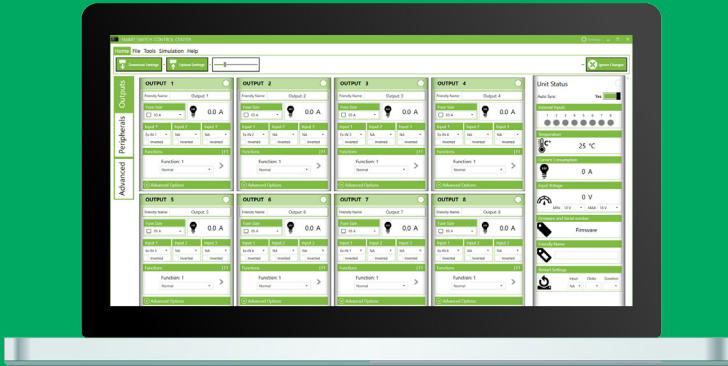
SMART SWITCH CONTROL CENTER

Home File Tools Simulation Help

Download Settings
Upload Settings
System Changes

Outputs
Peripherals
Advanced

OUTPUT 1
Friendly Name: Output: 1
Fuse Size
10 A
0.0 A
Input 1 Input 2 Input 3
Inverted Inverted Inverted
Functions
Function: 1
Normal
Advanced Options

OUTPUT 2
Friendly Name: Output: 2
Fuse Size
10 A
0.0 A
Input 1 Input 2 Input 3
Inverted Inverted Inverted
Functions
Function: 1
Normal
Advanced Options

OUTPUT 3
Friendly Name: Output: 3
Fuse Size
10 A
0.0 A
Input 1 Input 2 Input 3
Inverted Inverted Inverted
Functions
Function: 1
Normal
Advanced Options

OUTPUT 4
Friendly Name: Output: 4
Fuse Size
10 A
0.0 A
Input 1 Input 2 Input 3
Inverted Inverted Inverted
Functions
Function: 1
Normal
Advanced Options

OUTPUT 5
Friendly Name: Output: 5
Fuse Size
10 A
0.0 A
Input 1 Input 2 Input 3
Inverted Inverted Inverted
Functions
Function: 1
Normal
Advanced Options

OUTPUT 6
Friendly Name: Output: 6
Fuse Size
10 A
0.0 A
Input 1 Input 2 Input 3
Inverted Inverted Inverted
Functions
Function: 1
Normal
Advanced Options

OUTPUT 7
Friendly Name: Output: 7
Fuse Size
10 A
0.0 A
Input 1 Input 2 Input 3
Inverted Inverted Inverted
Functions
Function: 1
Normal
Advanced Options

OUTPUT 8
Friendly Name: Output: 8
Fuse Size
10 A
0.0 A
Input 1 Input 2 Input 3
Inverted Inverted Inverted
Functions
Function: 1
Normal
Advanced Options

Unit Status
Auto Sync Yes
Internal Inputs
1 2 3 4 5 6 7 8
Temperature
25 °C
Current Consumption
0 A
Input Voltage
0 V
MIN 10 V MAX 15 V
Firmware and Serial number
Firmware
Friendly Name
Restart Settings